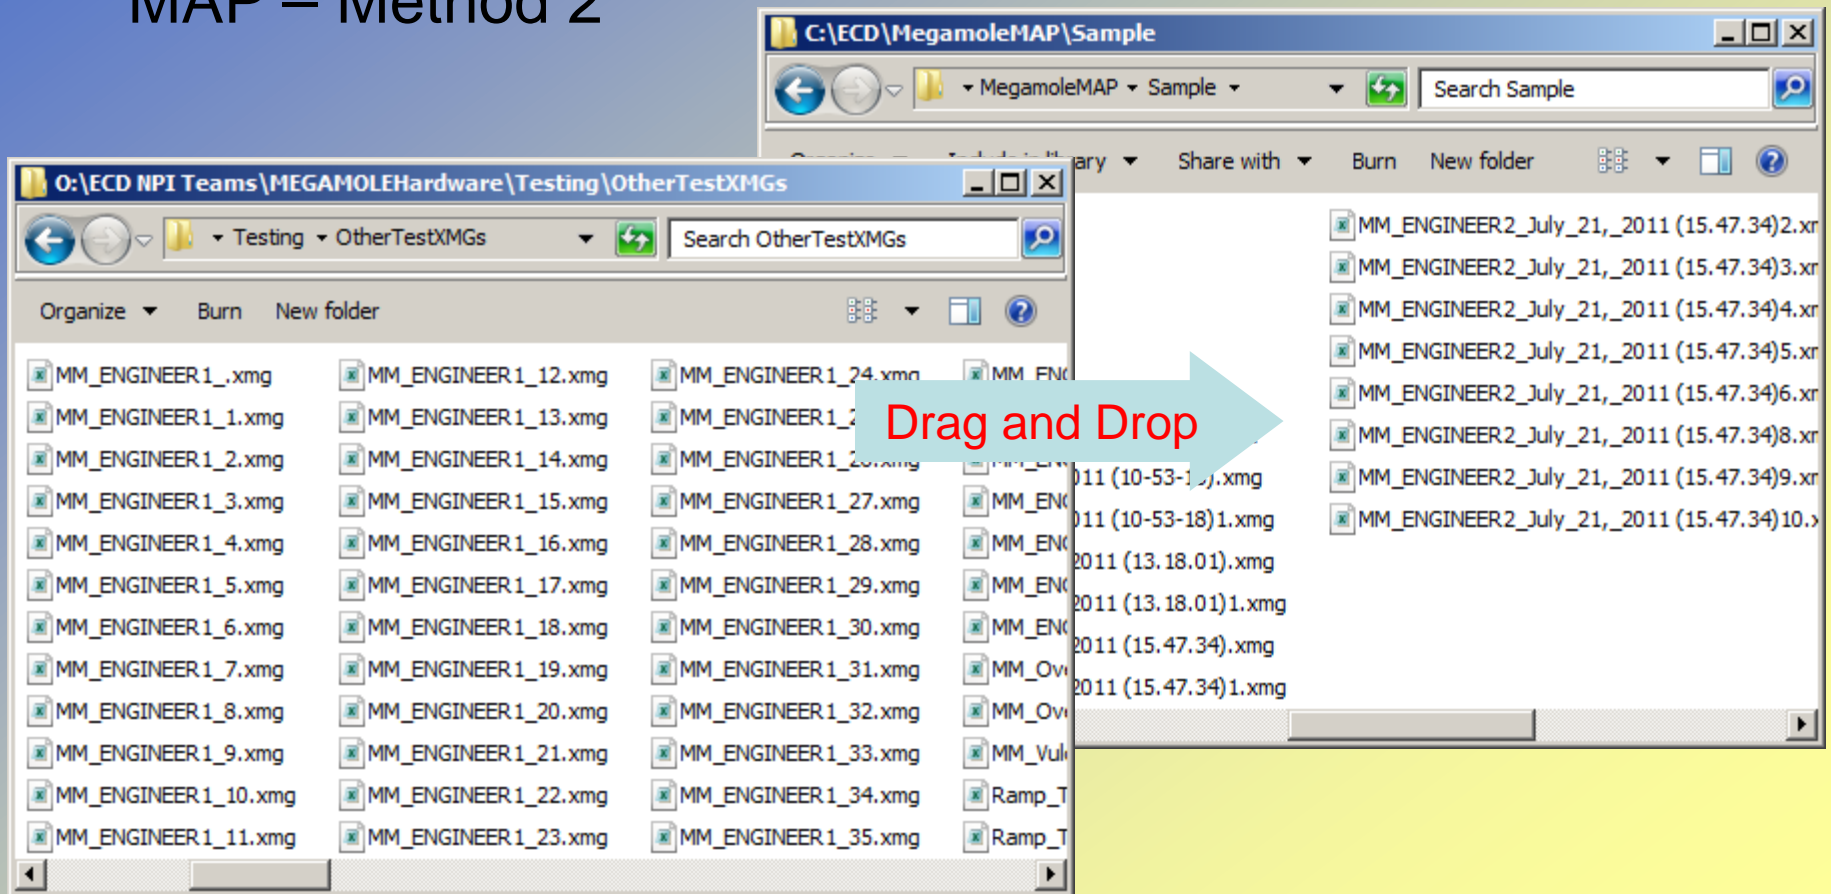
MAP – Method 2

C:\ECD\MegamoleMAP\Sample

MegamoleMAP ▸ Sample ▸

Search Sample

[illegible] Include in library ▾ Share with ▾ Burn New folder

MM_ENGINEER2_July_21,_2011 (15.47.34)2.xr
MM_ENGINEER2_July_21,_2011 (15.47.34)3.xr
MM_ENGINEER2_July_21,_2011 (15.47.34)4.xr
MM_ENGINEER2_July_21,_2011 (15.47.34)5.xr
MM_ENGINEER2_July_21,_2011 (15.47.34)6.xr
MM_ENGINEER2_July_21,_2011 (15.47.34)8.xr
MM_ENGINEER2_July_21,_2011 (15.47.34)9.xr
MM_ENGINEER2_July_21,_2011 (15.47.34)10.x

011 (10-53-1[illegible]).xmg
011 (10-53-18)1.xmg
2011 (13.18.01).xmg
2011 (13.18.01)1.xmg
2011 (15.47.34).xmg
2011 (15.47.34)1.xmg

O:\ECD NPI Teams\MEGAMOLEHardware\Testing\OtherTestXMGs

Testing ▸ OtherTestXMGs ▸

Search OtherTestXMGs

Organize ▾ Burn New folder

MM_ENGINEER1_.xmg
MM_ENGINEER1_1.xmg
MM_ENGINEER1_2.xmg
MM_ENGINEER1_3.xmg
MM_ENGINEER1_4.xmg
MM_ENGINEER1_5.xmg
MM_ENGINEER1_6.xmg
MM_ENGINEER1_7.xmg
MM_ENGINEER1_8.xmg
MM_ENGINEER1_9.xmg
MM_ENGINEER1_10.xmg
MM_ENGINEER1_11.xmg

MM_ENGINEER1_12.xmg
MM_ENGINEER1_13.xmg
MM_ENGINEER1_14.xmg
MM_ENGINEER1_15.xmg
MM_ENGINEER1_16.xmg
MM_ENGINEER1_17.xmg
MM_ENGINEER1_18.xmg
MM_ENGINEER1_19.xmg
MM_ENGINEER1_20.xmg
MM_ENGINEER1_21.xmg
MM_ENGINEER1_22.xmg
MM_ENGINEER1_23.xmg

MM_ENGINEER1_24.xmg
MM_ENGINEER1_2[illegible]
MM_ENGINEER1_2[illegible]
MM_ENGINEER1_27.xmg
MM_ENGINEER1_28.xmg
MM_ENGINEER1_29.xmg
MM_ENGINEER1_30.xmg
MM_ENGINEER1_31.xmg
MM_ENGINEER1_32.xmg
MM_ENGINEER1_33.xmg
MM_ENGINEER1_34.xmg
MM_ENGINEER1_35.xmg

MM_EN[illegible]
MM_EN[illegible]
MM_EN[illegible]
MM_EN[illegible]
MM_EN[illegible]
MM_EN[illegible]
MM_Ov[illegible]
MM_Ov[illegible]
MM_Vul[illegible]
Ramp_T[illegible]
Ramp_T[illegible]

Drag and Drop